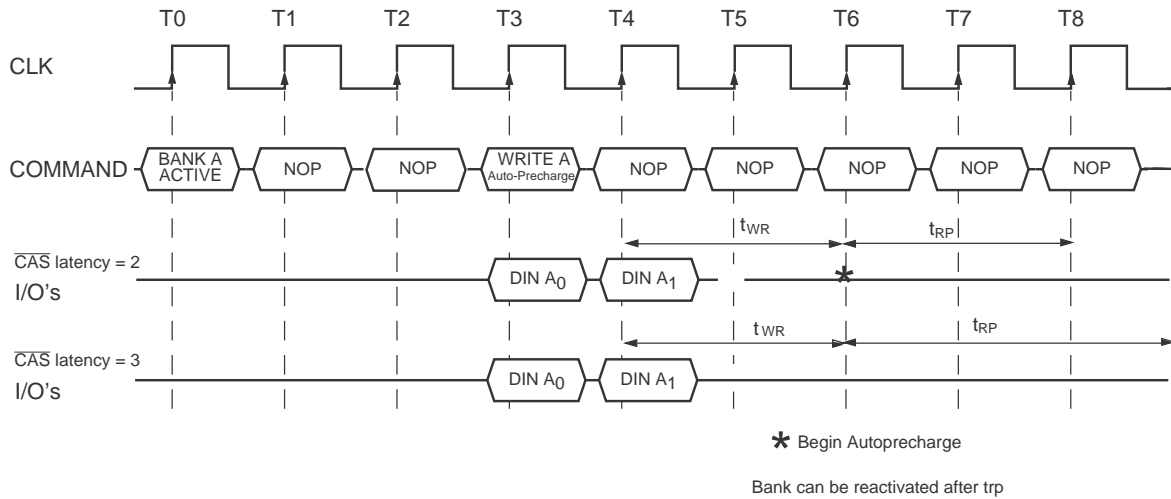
T0 T1 T2 T3 T4 T5 T6 T7 T8

CLK

COMMAND BANK A ACTIVE NOP NOP WRITE A Auto-Precharge NOP NOP NOP NOP NOP

$t_{WR}$ $t_{RP}$

$\overline{CAS}$ latency = 2
I/O's DIN $A_0$ DIN $A_1$ *

$t_{WR}$ $t_{RP}$

$\overline{CAS}$ latency = 3
I/O's DIN $A_0$ DIN $A_1$

* Begin Autoprecharge

Bank can be reactivated after trp